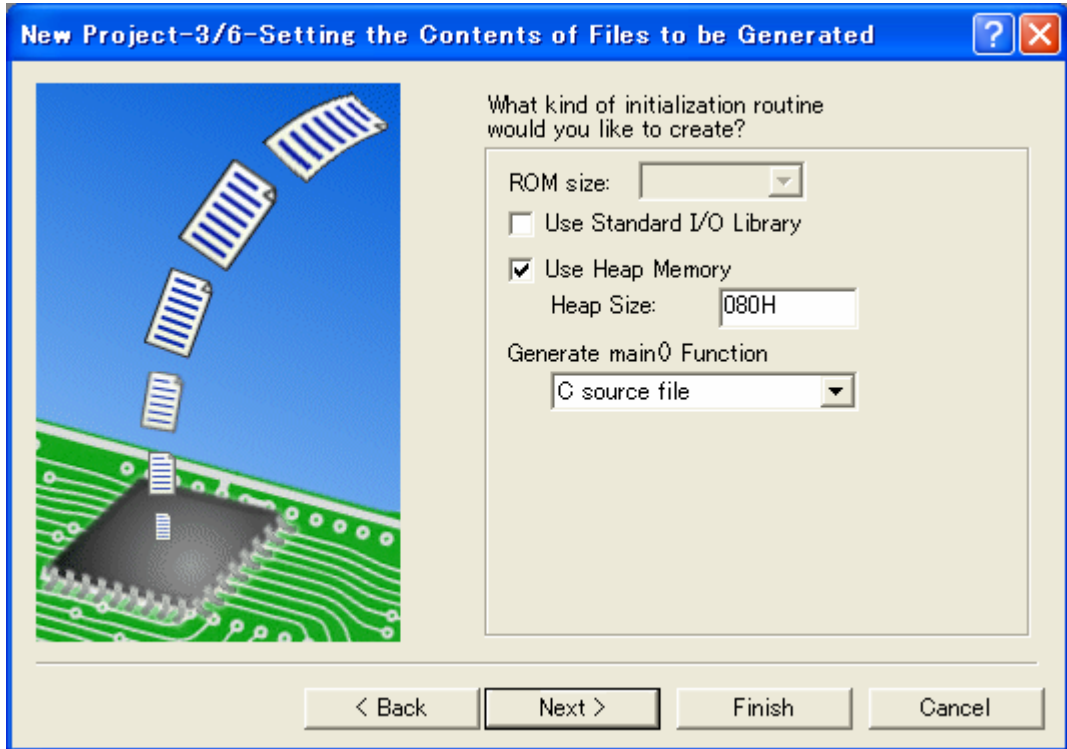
New Project-3/6-Setting the Contents of Files to be Generated

?

What kind of initialization routine would you like to create?

ROM size:

Use Standard I/O Library

Use Heap Memory

Heap Size: 080H

Generate main() Function

C source file

< Back

Next >

Finish

Cancel